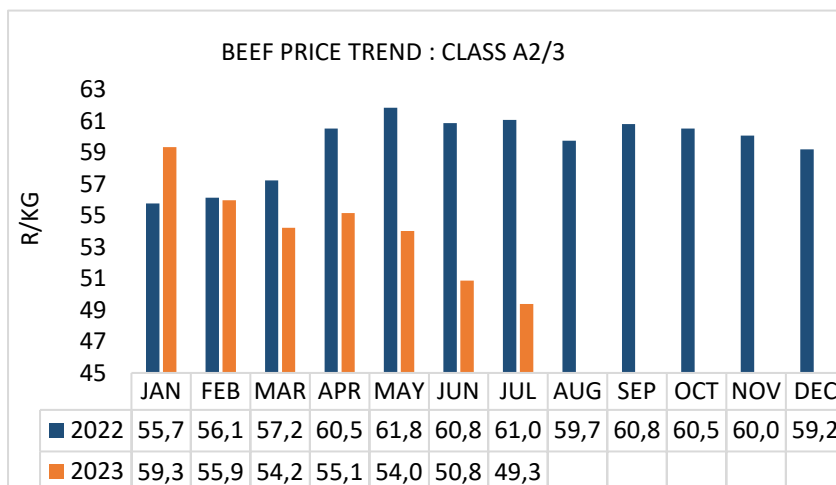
BEEF PRICE TREND : CLASS A2/3

R/KG

63
61
59
57
55
53
51
49
47
45

| | JAN | FEB | MAR | APR | MAY | JUN | JUL | AUG | SEP | OCT | NOV | DEC |
|---|---|---|---|---|---|---|---|---|---|---|---|---|
| 2022 | 55,7 | 56,1 | 57,2 | 60,5 | 61,8 | 60,8 | 61,0 | 59,7 | 60,8 | 60,5 | 60,0 | 59,2 |
| 2023 | 59,3 | 55,9 | 54,2 | 55,1 | 54,0 | 50,8 | 49,3 | | | | | |